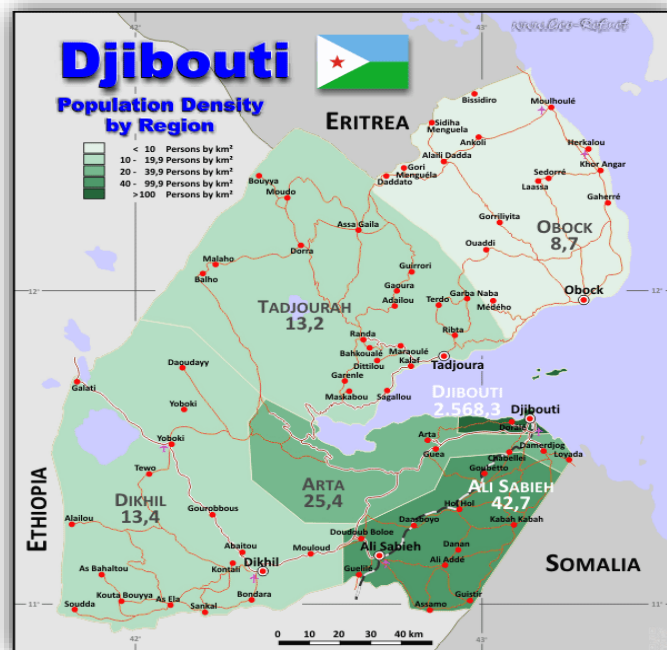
Djibouti

Population Density by Region

| | |
|---|---|
| < 10 | Persons by km² |
| 10 - 19,9 | Persons by km² |
| 20 - 39,9 | Persons by km² |
| 40 - 99,9 | Persons by km² |
| >100 | Persons by km² |

www.Geo-Ref.net

ERITREA

ETHIOPIA

SOMALIA

42°

43°

12°

11°

Bissidiro
Moulhoulé
Sidiha Menguela
Ankoli
Herkalou
Khor Angar
Alaili Dadda
Gori Menguéla
Daddato
Sedorré
Laassa
Gaherré
Bouyya
Moudo
Gorriliyita
OBOCK
8,7
Ouaddi
Assa Gaila
Dorra
Malaho
Balho
Guirrori
Gaoura
Adailou
Terdo
Garba Naba
Médého
Obock
TADJOURAH
13,2
Ribta
Randa
Bahkoualé
Maraoulé
Kalaf
Tadjoura
Dittilou
Garenle
Daoudayy
Galati
Maskabou
Sagallou
DJIBOUTI
2.568,3
Djibouti
Yoboki
Arta
Guea
Damerdjog
Chabelley
Loyada
Goubetto
Yoboki
Tewo
DIKHIL
13,4
ARTA
25,4
ALI SABIEH
42,7
Hol Hol
Kabah Kabah
Gourobbous
Alailou
Doudoub Boloe
Daasboyo
Abaitou
Ali Sabieh
Danan
Mouloud
Dikhil
Ali Addé
Kontali
As Bahaltou
Kouta Bouyya
As Ela
Guellé
Guistir
Soudda
Sankal
Bondara
Assamo

0 10 20 30 40 km